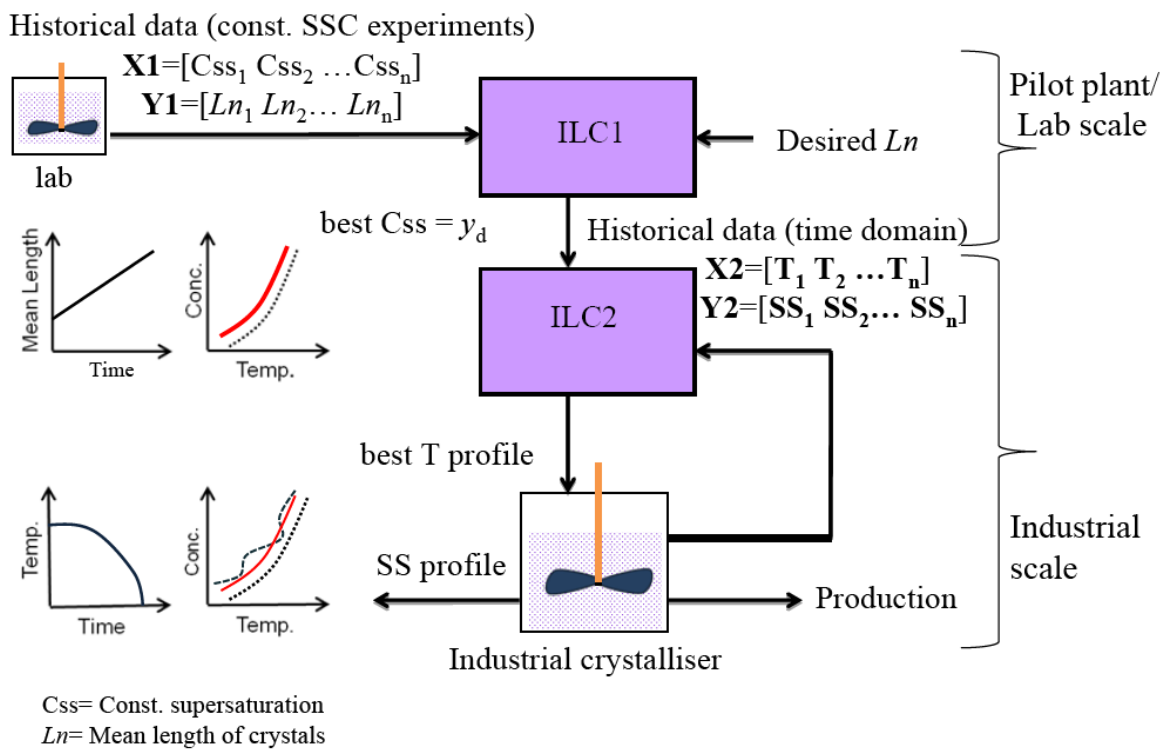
Historical data (const. SSC experiments)

**X1**=[Css$_1$ Css$_2$ …Css$_n$]
**Y1**=[$Ln_1$ $Ln_2$… $Ln_n$]

lab

ILC1

Desired $Ln$

Pilot plant/ Lab scale

best Css = $y_d$

Historical data (time domain)

Mean Length

Time

Conc.

Temp.

ILC2

**X2**=[T$_1$ T$_2$ …T$_n$]
**Y2**=[SS$_1$ SS$_2$… SS$_n$]

best T profile

Temp.

Time

Conc.

Temp.

SS profile

Production

Industrial scale

Industrial crystalliser

Css= Const. supersaturation
$Ln$= Mean length of crystals